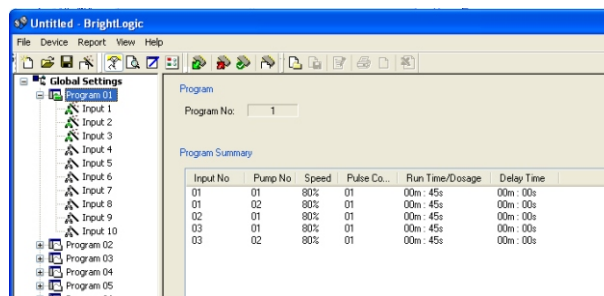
Untitled - BrightLogic

File Device Report View Help

Global Settings
Program 01
Input 1
Input 2
Input 3
Input 4
Input 5
Input 6
Input 7
Input 8
Input 9
Input 10
Program 02
Program 03
Program 04
Program 05

Program

Program No: 1

Program Summary

| Input No | Pump No | Speed | Pulse Co... | Run Time/Dosage | Delay Time |
|---|---|---|---|---|---|
| 01 | 01 | 80% | 01 | 00m : 45s | 00m : 00s |
| 01 | 02 | 80% | 01 | 00m : 45s | 00m : 00s |
| 02 | 01 | 80% | 01 | 00m : 45s | 00m : 00s |
| 03 | 01 | 80% | 01 | 00m : 45s | 00m : 00s |
| 03 | 02 | 80% | 01 | 00m : 45s | 00m : 00s |